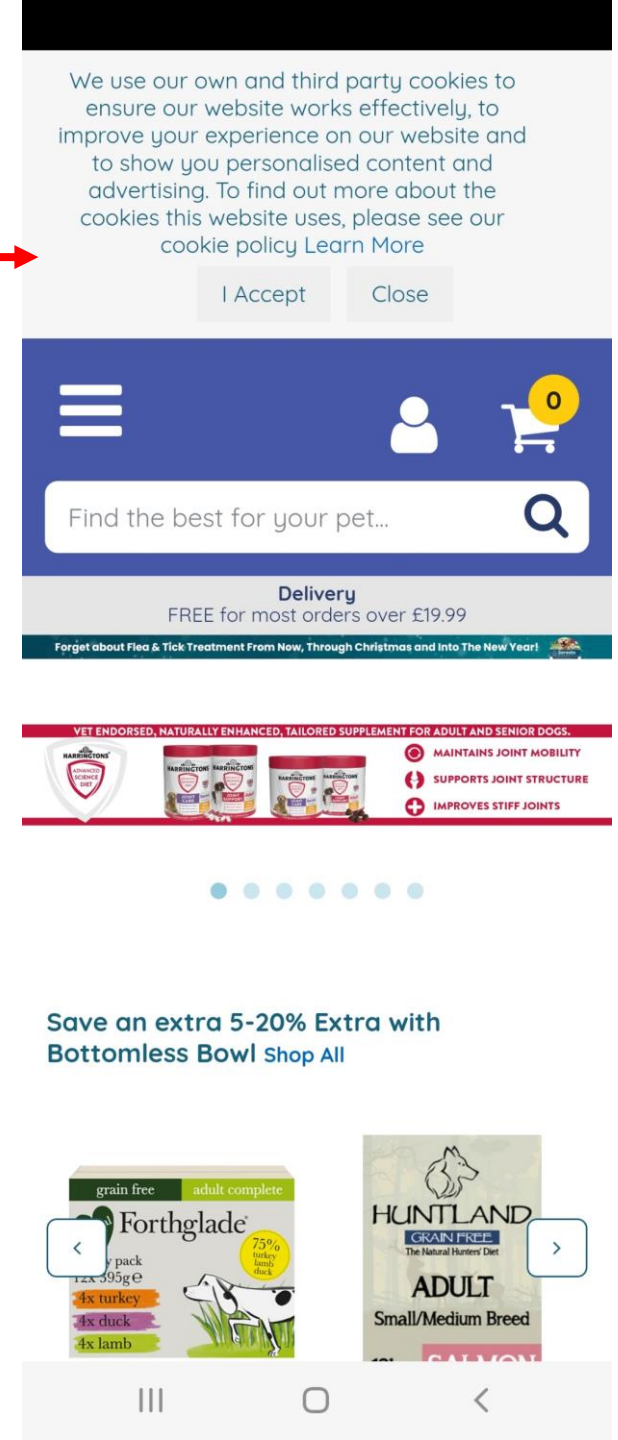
We use our own and third party cookies to ensure our website works effectively, to improve your experience on our website and to show you personalised content and advertising. To find out more about the cookies this website uses, please see our cookie policy Learn More

I Accept Close

0

Find the best for your pet...

Delivery
FREE for most orders over £19.99

Forget about Flea & Tick Treatment From Now, Through Christmas and Into The New Year!

VET ENDORSED, NATURALLY ENHANCED, TAILORED SUPPLEMENT FOR ADULT AND SENIOR DOGS.

HARRINGTONS ADVANCED SCIENCE DIET

HARRINGTONS

MAINTAINS JOINT MOBILITY
SUPPORTS JOINT STRUCTURE
IMPROVES STIFF JOINTS

Save an extra 5-20% Extra with Bottomless Bowl Shop All

grain free adult complete
Forthglade
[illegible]y pack
12x395g
75% turkey lamb duck
4x turkey
4x duck
4x lamb

HUNTLAND
GRAIN FREE
The Natural Hunters' Diet
ADULT
Small/Medium Breed
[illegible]